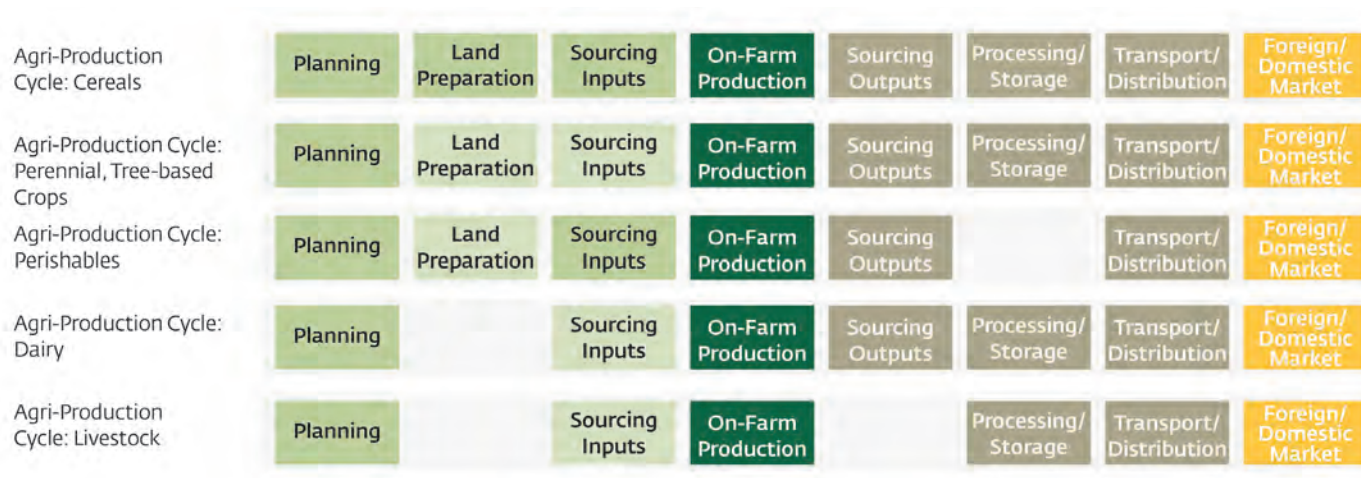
| | | | | | | | | |
|---|---|---|---|---|---|---|---|---|
| Agri-Production Cycle: Cereals | Planning | Land Preparation | Sourcing Inputs | On-Farm Production | Sourcing Outputs | Processing/ Storage | Transport/ Distribution | Foreign/ Domestic Market |
| Agri-Production Cycle: Perennial, Tree-based Crops | Planning | Land Preparation | Sourcing Inputs | On-Farm Production | Sourcing Outputs | Processing/ Storage | Transport/ Distribution | Foreign/ Domestic Market |
| Agri-Production Cycle: Perishables | Planning | Land Preparation | Sourcing Inputs | On-Farm Production | Sourcing Outputs | | Transport/ Distribution | Foreign/ Domestic Market |
| Agri-Production Cycle: Dairy | Planning | | Sourcing Inputs | On-Farm Production | Sourcing Outputs | Processing/ Storage | Transport/ Distribution | Foreign/ Domestic Market |
| Agri-Production Cycle: Livestock | Planning | | Sourcing Inputs | On-Farm Production | | Processing/ Storage | Transport/ Distribution | Foreign/ Domestic Market |